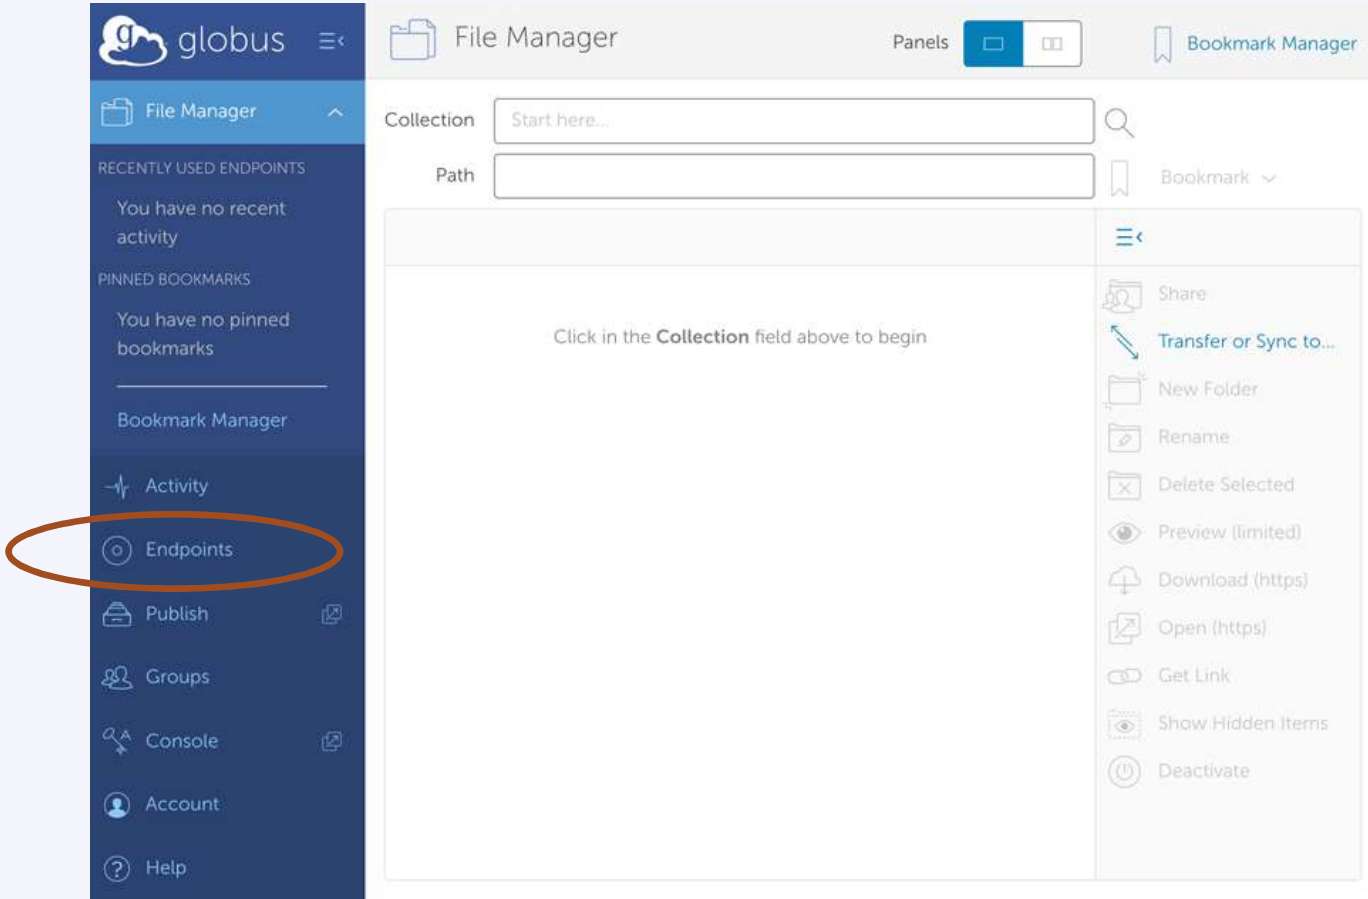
globus

File Manager

RECENTLY USED ENDPOINTS

You have no recent activity

PINNED BOOKMARKS

You have no pinned bookmarks

Bookmark Manager

Activity

Endpoints

Publish

Groups

Console

Account

Help

File Manager

Panels

Bookmark Manager

Collection

Start here...

Path

Bookmark

Click in the **Collection** field above to begin

Share

Transfer or Sync to...

New Folder

Rename

Delete Selected

Preview (limited)

Download (https)

Open (https)

Get Link

Show Hidden Items

Deactivate